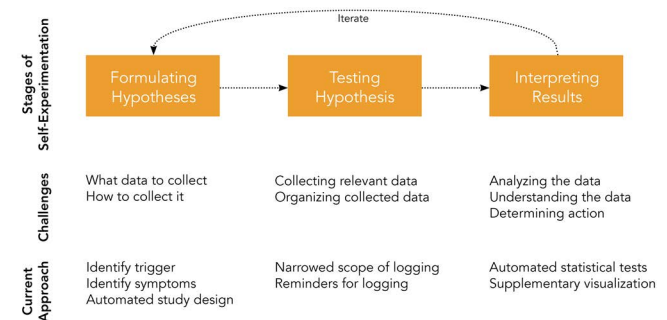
Iterate

Stages of Self-Experimentation

Formulating Hypotheses

Testing Hypothesis

Interpreting Results

Challenges

What data to collect
How to collect it

Collecting relevant data
Organizing collected data

Analyzing the data
Understanding the data
Determining action

Current Approach

Identify trigger
Identify symptoms
Automated study design

Narrowed scope of logging
Reminders for logging

Automated statistical tests
Supplementary visualization